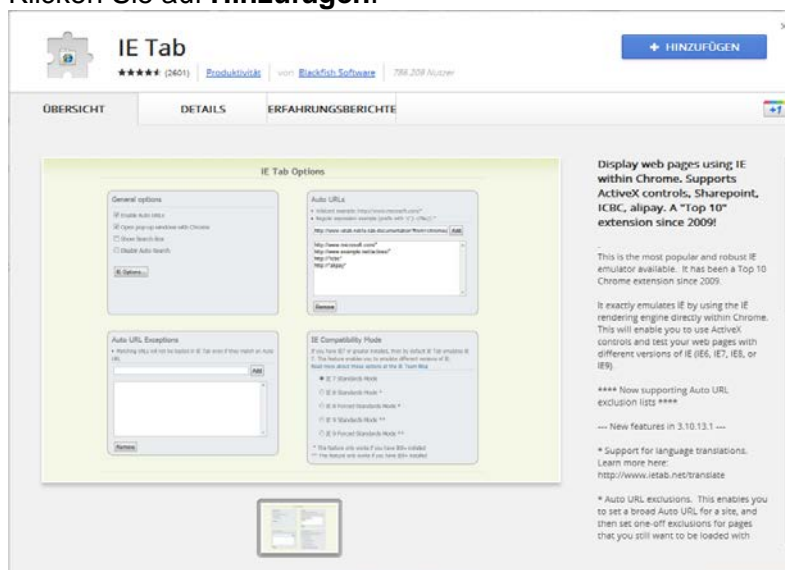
Klicken Sie auf **Hinzufügen**.

IE Tab

★★★★★ (2401) Produktivität von Blackfish Software 786.208 Nutzer

+ HINZUFÜGEN

ÜBERSICHT DETAILS ERFAHRUNGSBERICHTE

+1

IE Tab Options

General options

Enable Auto URLs

Open pop-up windows with Chrome

Show Search Bar

Disable Auto Search

IE Options...

Auto URLs

Add

http://www.microsoft.com/*
http://www.example.net/a/www/*
http://*/cbc/*
http://*alipay/*

Remove

Auto URL Exceptions

Add

Remove

IE Compatibility Mode

IE 7 Standards Mode

IE 8 Standards Mode *

IE 8 Forced Standards Mode *

IE 9 Standards Mode **

IE 9 Forced Standards Mode **

Display web pages using IE within Chrome. Supports ActiveX controls, Sharepoint, ICBC, alipay. A "Top 10" extension since 2009!

This is the most popular and robust IE emulator available. It has been a Top 10 Chrome extension since 2009.

It exactly emulates IE by using the IE rendering engine directly within Chrome. This will enable you to use ActiveX controls and test your web pages with different versions of IE (IE6, IE7, IE8, or IE9).

**** Now supporting Auto URL exclusion lists ****

--- New features in 3.10.13.1 ---

* Support for language translations. Learn more here: http://www.ietab.net/translate

* Auto URL exclusions. This enables you to set a broad Auto URL for a site, and then set one-off exclusions for pages that you still want to be loaded with